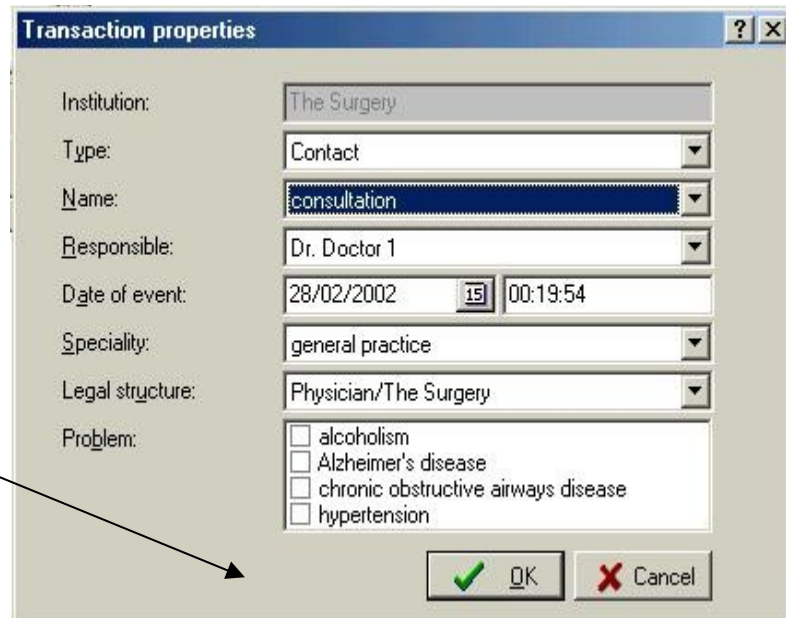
Transaction properties

? X

Institution: The Surgery

Type: Contact

Name: consultation

Responsible: Dr. Doctor 1

Date of event: 28/02/2002 15 00:19:54

Speciality: general practice

Legal structure: Physician/The Surgery

Problem:
alcoholism
Alzheimer's disease
chronic obstructive airways disease
hypertension

OK

Cancel